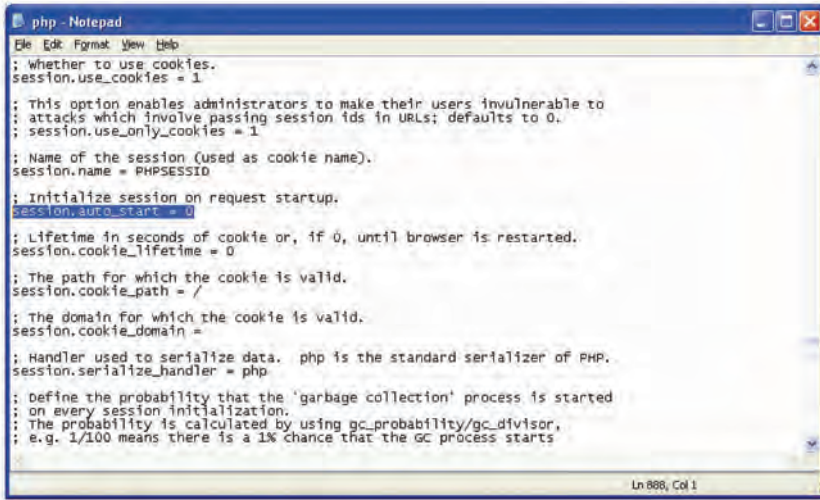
php - Notepad

File Edit Format View Help

; Whether to use cookies.
session.use_cookies = 1

; This option enables administrators to make their users invulnerable to
; attacks which involve passing session ids in URLs; defaults to 0.
; session.use_only_cookies = 1

; Name of the session (used as cookie name).
session.name = PHPSESSID

; Initialize session on request startup.
session.auto_start = 0

; Lifetime in seconds of cookie or, if 0, until browser is restarted.
session.cookie_lifetime = 0

; The path for which the cookie is valid.
session.cookie_path = /

; The domain for which the cookie is valid.
session.cookie_domain =

; Handler used to serialize data.  php is the standard serializer of PHP.
session.serialize_handler = php

; Define the probability that the 'garbage collection' process is started
; on every session initialization.
; The probability is calculated by using gc_probability/gc_divisor,
; e.g. 1/100 means there is a 1% chance that the GC process starts

Ln 888, Col 1